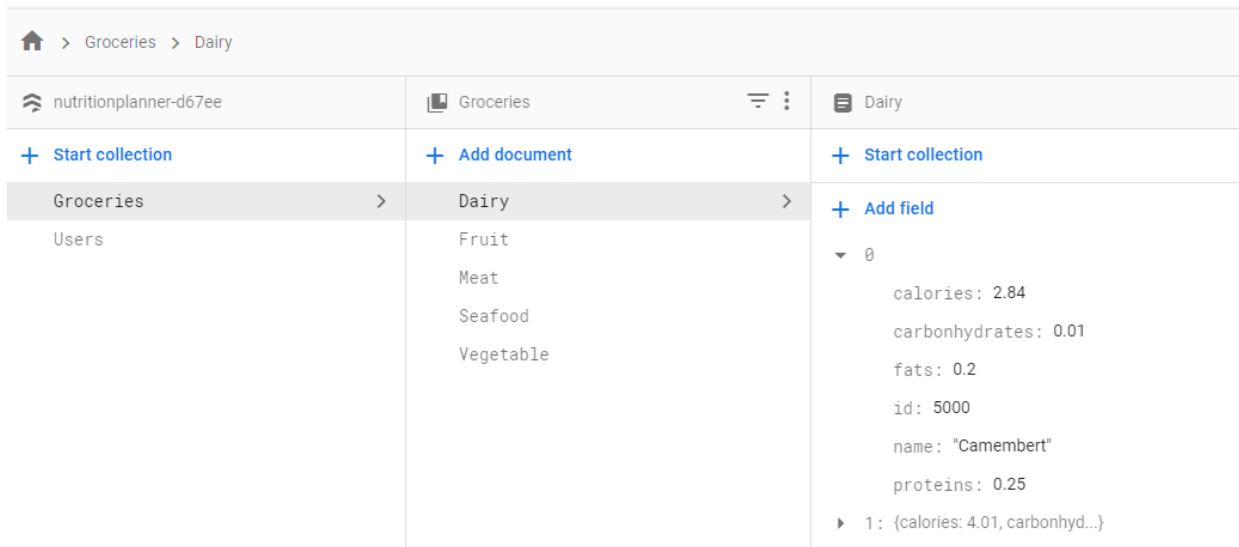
> Groceries > Dairy

nutritionplanner-d67ee

+ Start collection

Groceries

Users

Groceries

+ Add document

Dairy

Fruit

Meat

Seafood

Vegetable

Dairy

+ Start collection

+ Add field

0

calories: 2.84

carbonhydrates: 0.01

fats: 0.2

id: 5000

name: "Camembert"

proteins: 0.25

1: {calories: 4.01, carbonhyd...}